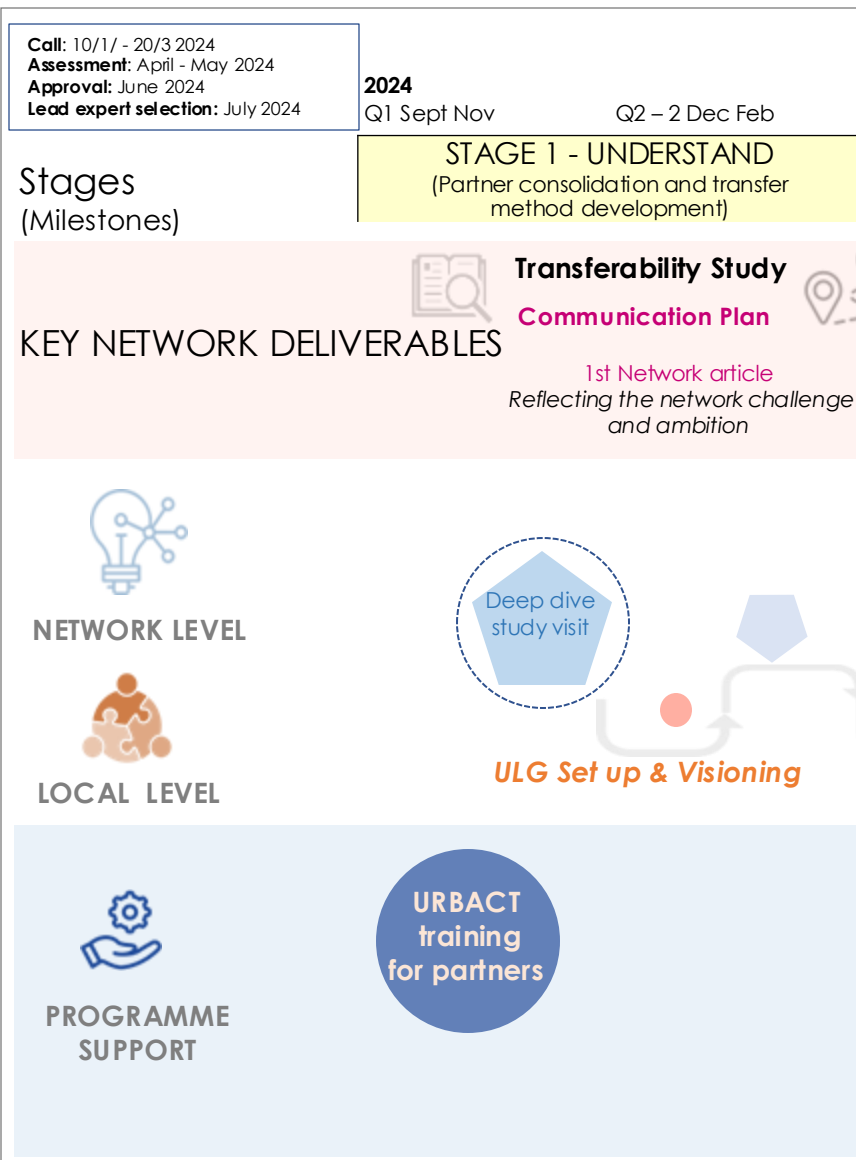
**Call**: 10/1/ - 20/3 2024
**Assessment**: April - May 2024
**Approval:** June 2024
**Lead expert selection:** July 2024

2024
Q1 Sept Nov Q2 – 2 Dec Feb

STAGE 1 - UNDERSTAND
(Partner consolidation and transfer method development)

Stages
(Milestones)

KEY NETWORK DELIVERABLES

Transferability Study

Communication Plan

1st Network article
Reflecting the network challenge and ambition

NETWORK LEVEL

Deep dive study visit

LOCAL LEVEL

ULG Set up & Visioning

URBACT training for partners

PROGRAMME SUPPORT